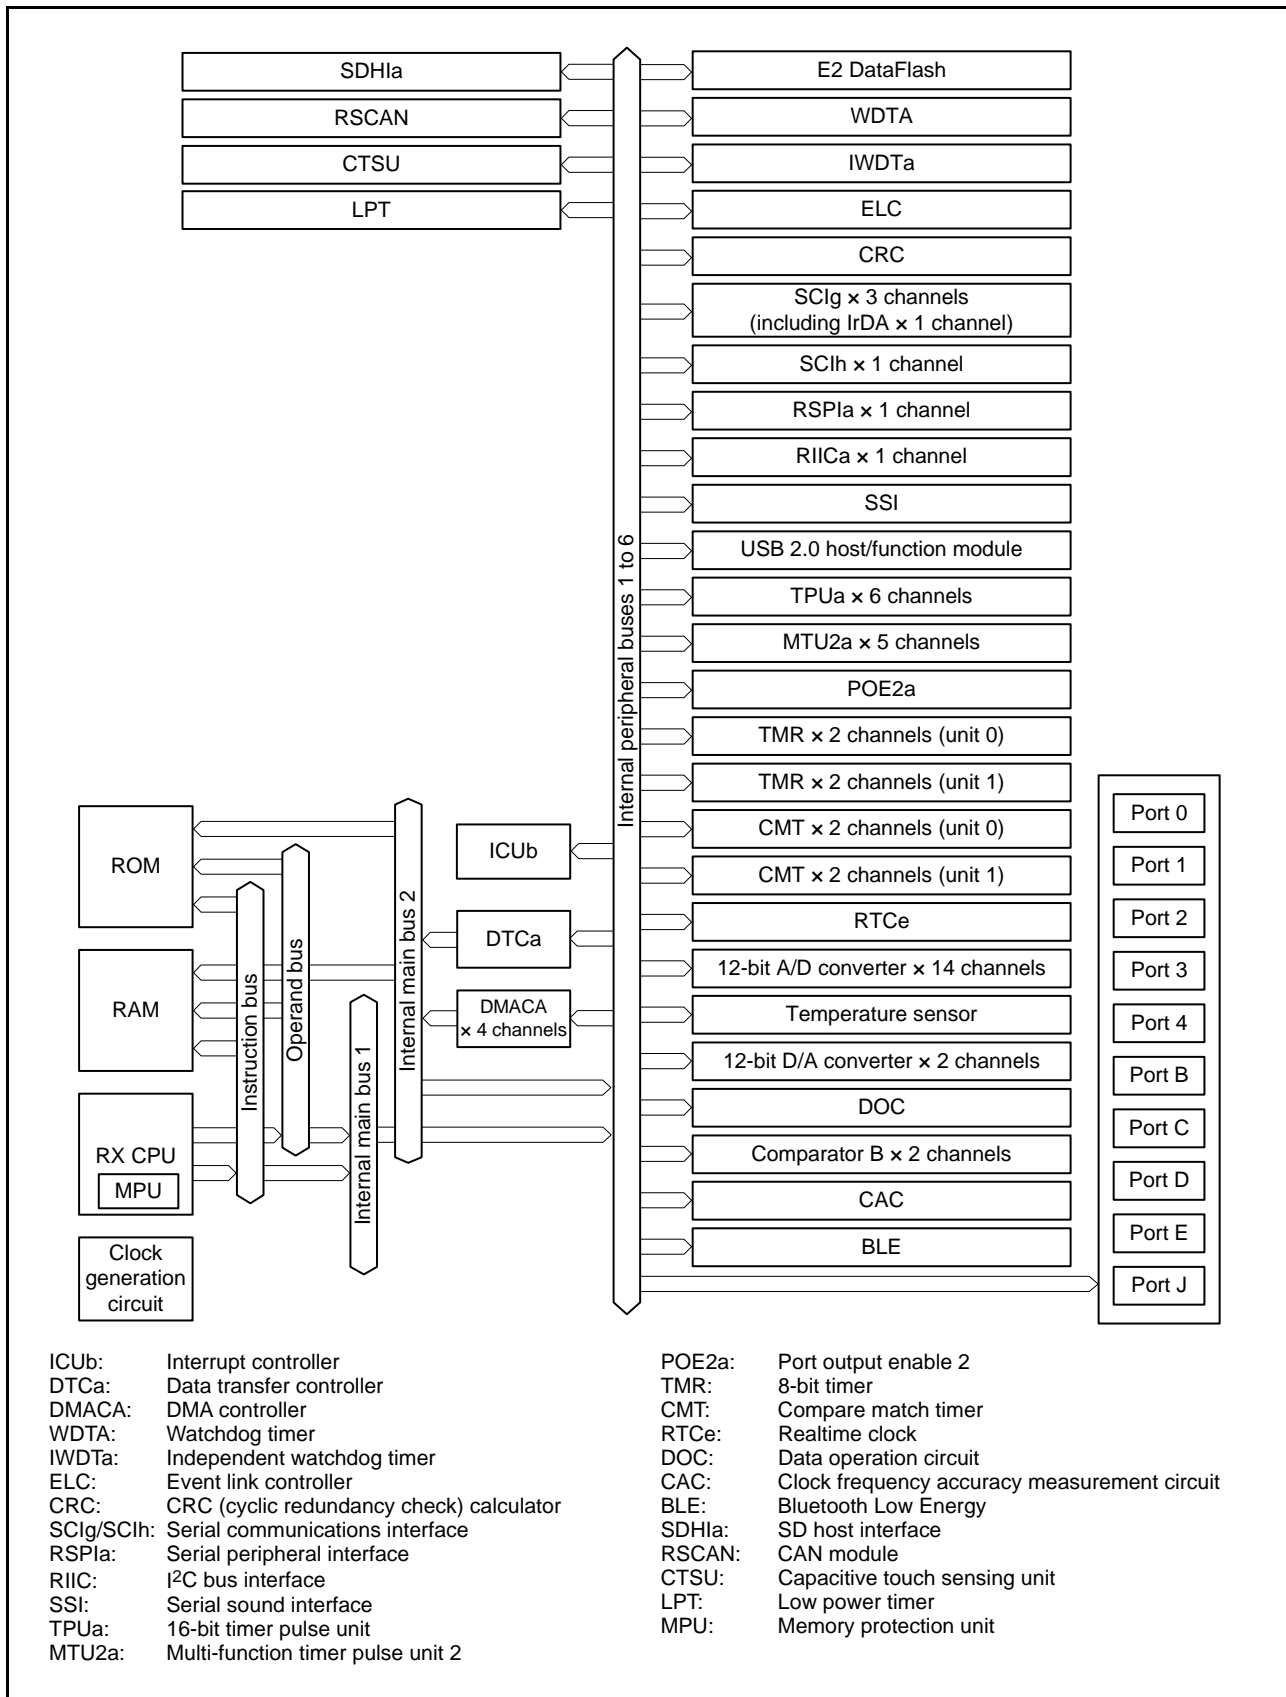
SDHIa
RSCAN
CTSU
LPT

E2 DataFlash
WDTA
IWDTa
ELC
CRC
SCIg × 3 channels (including IrDA × 1 channel)
SCIh × 1 channel
RSPIa × 1 channel
RIICa × 1 channel
SSI
USB 2.0 host/function module
TPUa × 6 channels
MTU2a × 5 channels
POE2a
TMR × 2 channels (unit 0)
TMR × 2 channels (unit 1)
CMT × 2 channels (unit 0)
CMT × 2 channels (unit 1)
RTCe
12-bit A/D converter × 14 channels
Temperature sensor
12-bit D/A converter × 2 channels
DOC
Comparator B × 2 channels
CAC
BLE

Internal peripheral buses 1 to 6

Port 0
Port 1
Port 2
Port 3
Port 4
Port B
Port C
Port D
Port E
Port J

ROM
RAM
RX CPU
MPU
Clock generation circuit
Instruction bus
Operand bus
Internal main bus 1
Internal main bus 2
ICUb
DTCa
DMACA × 4 channels

ICUb: Interrupt controller
DTCa: Data transfer controller
DMACA: DMA controller
WDTA: Watchdog timer
IWDTa: Independent watchdog timer
ELC: Event link controller
CRC: CRC (cyclic redundancy check) calculator
SCIg/SCIh: Serial communications interface
RSPIa: Serial peripheral interface
RIIC: I$^2$C bus interface
SSI: Serial sound interface
TPUa: 16-bit timer pulse unit
MTU2a: Multi-function timer pulse unit 2

POE2a: Port output enable 2
TMR: 8-bit timer
CMT: Compare match timer
RTCe: Realtime clock
DOC: Data operation circuit
CAC: Clock frequency accuracy measurement circuit
BLE: Bluetooth Low Energy
SDHIa: SD host interface
RSCAN: CAN module
CTSU: Capacitive touch sensing unit
LPT: Low power timer
MPU: Memory protection unit